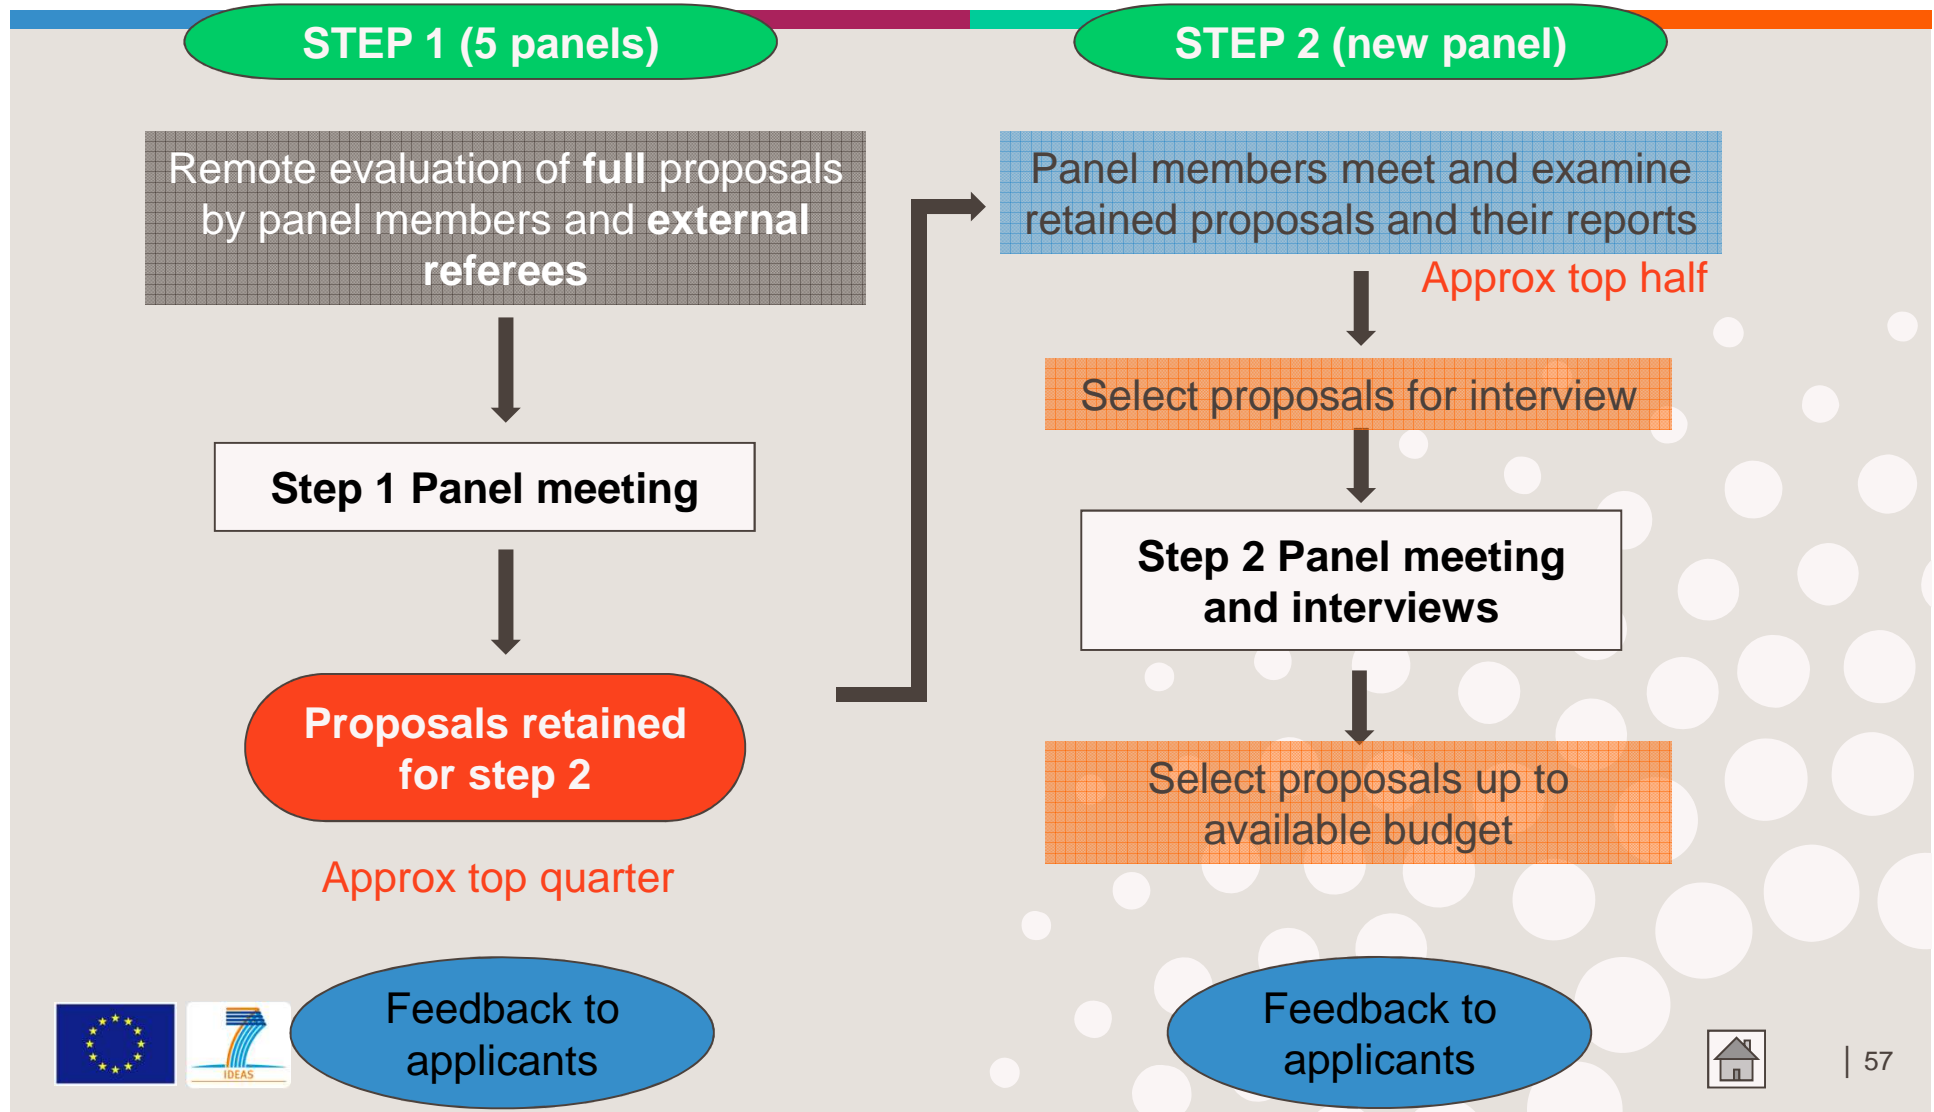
STEP 1 (5 panels)

STEP 2 (new panel)

Remote evaluation of full proposals by panel members and external referees

Step 1 Panel meeting

Proposals retained for step 2

Approx top quarter

Feedback to applicants

Panel members meet and examine retained proposals and their reports

Approx top half

Select proposals for interview

Step 2 Panel meeting and interviews

Select proposals up to available budget

Feedback to applicants

IDEAS

| 57